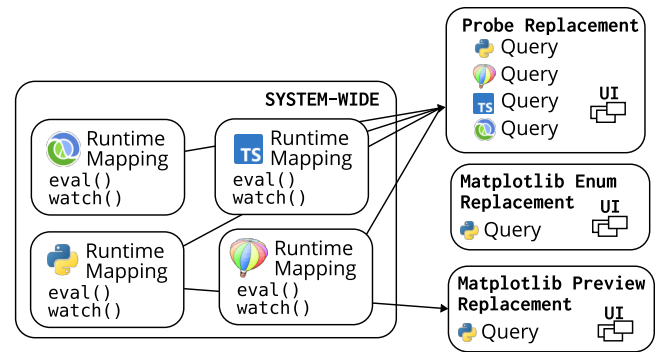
SYSTEM-WIDE

Runtime Mapping
eval()
watch()

TS Runtime Mapping
eval()
watch()

Runtime Mapping
eval()
watch()

Runtime Mapping
eval()
watch()

Probe Replacement
Query
Query
TS Query
Query
UI

Matplotlib Enum Replacement
Query
UI

Matplotlib Preview Replacement
Query
UI